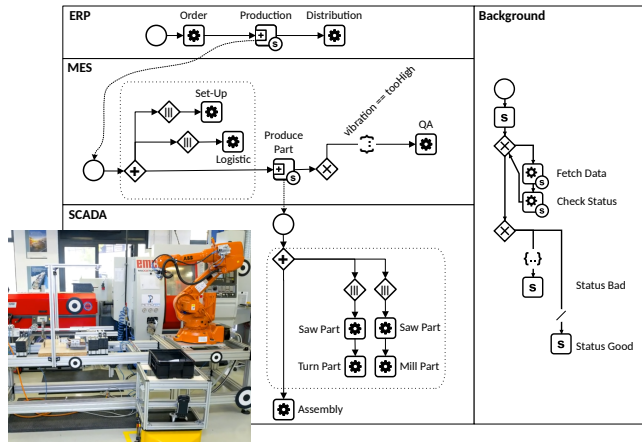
ERP

Order

Production

Distribution

MES

Set-Up

Logistic

Produce Part

vibration == tooHigh

QA

SCADA

Saw Part

Saw Part

Turn Part

Mill Part

Assembly

Background

Fetch Data

Check Status

{...}

Status Bad

Status Good

S

S

S

S

S

emco

ABB